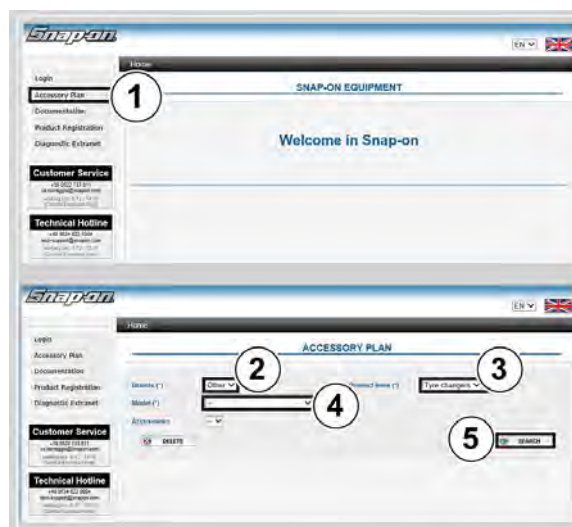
Snap-on

EN

Home

Login
Accessory Plan
Documentation
Product Registration
Diagnostic Extranet

1

SNAP-ON EQUIPMENT

Welcome in Snap-on

Customer Service
+39 0522 733 611
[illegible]

Technical Hotline
+49 0634 822 3004
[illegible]

Snap-on

EN

Home

Login
Accessory Plan
Documentation
Product Registration
Diagnostic Extranet

ACCESSORY PLAN

Brands (*)
Other
2
Product lines (*)
Tyre changers
3
Model (*)
--
4
Accessories
--
DELETE
5
SEARCH

Customer Service
+39 0522 733 611
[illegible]

Technical Hotline
+49 0634 822 3004
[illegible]